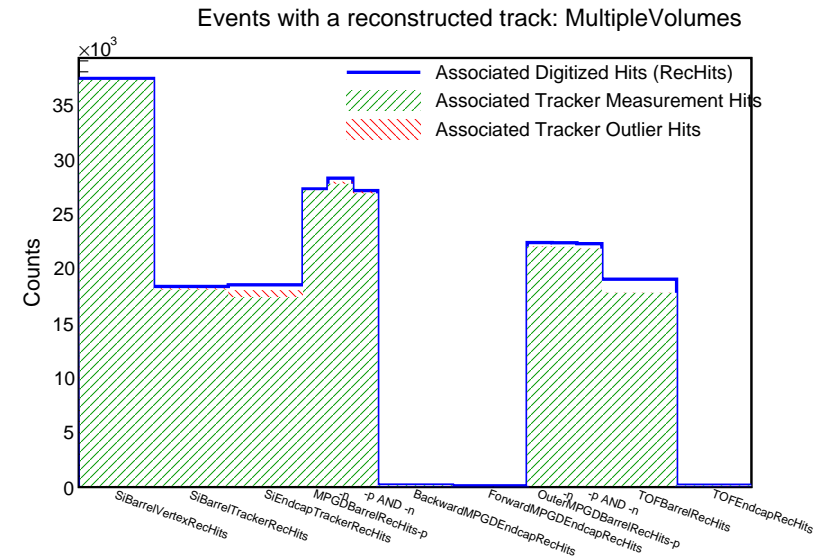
Events with a reconstructed track: MultipleVolumes

$\times10^{3}$

Associated Digitized Hits (RecHits)
Associated Tracker Measurement Hits
Associated Tracker Outlier Hits

Counts

35
30
25
20
15
10
5
0

SiBarrelVertexRecHits
SiBarrelTrackerRecHits
SiEndcapTrackerRecHits
MPGDBarrelRecHits-p
-n
-p AND -n
BackwardMPGDEndcapRecHits
ForwardMPGDEndcapRecHits
OuterMPGDBarrelRecHits-p
-n
-p AND -n
TOFBarrelRecHits
TOFEndcapRecHits